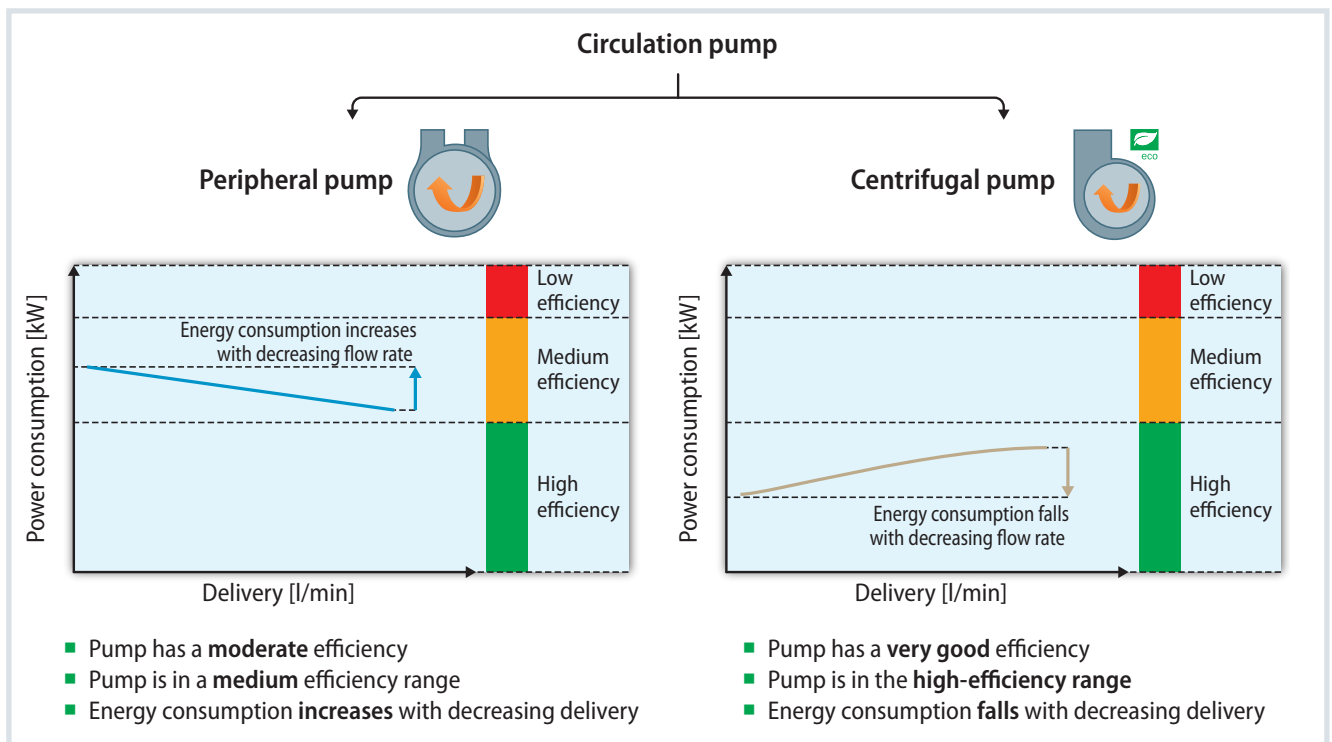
Circulation pump

Peripheral pump

Power consumption [kW]

Energy consumption increases with decreasing flow rate

Low efficiency

Medium efficiency

High efficiency

Delivery [l/min]

- Pump has a **moderate** efficiency
- Pump is in a **medium** efficiency range
- Energy consumption **increases** with decreasing delivery

Centrifugal pump

eco

Power consumption [kW]

Energy consumption falls with decreasing flow rate

Low efficiency

Medium efficiency

High efficiency

Delivery [l/min]

- Pump has a **very good** efficiency
- Pump is in the **high-efficiency range**
- Energy consumption **falls** with decreasing delivery